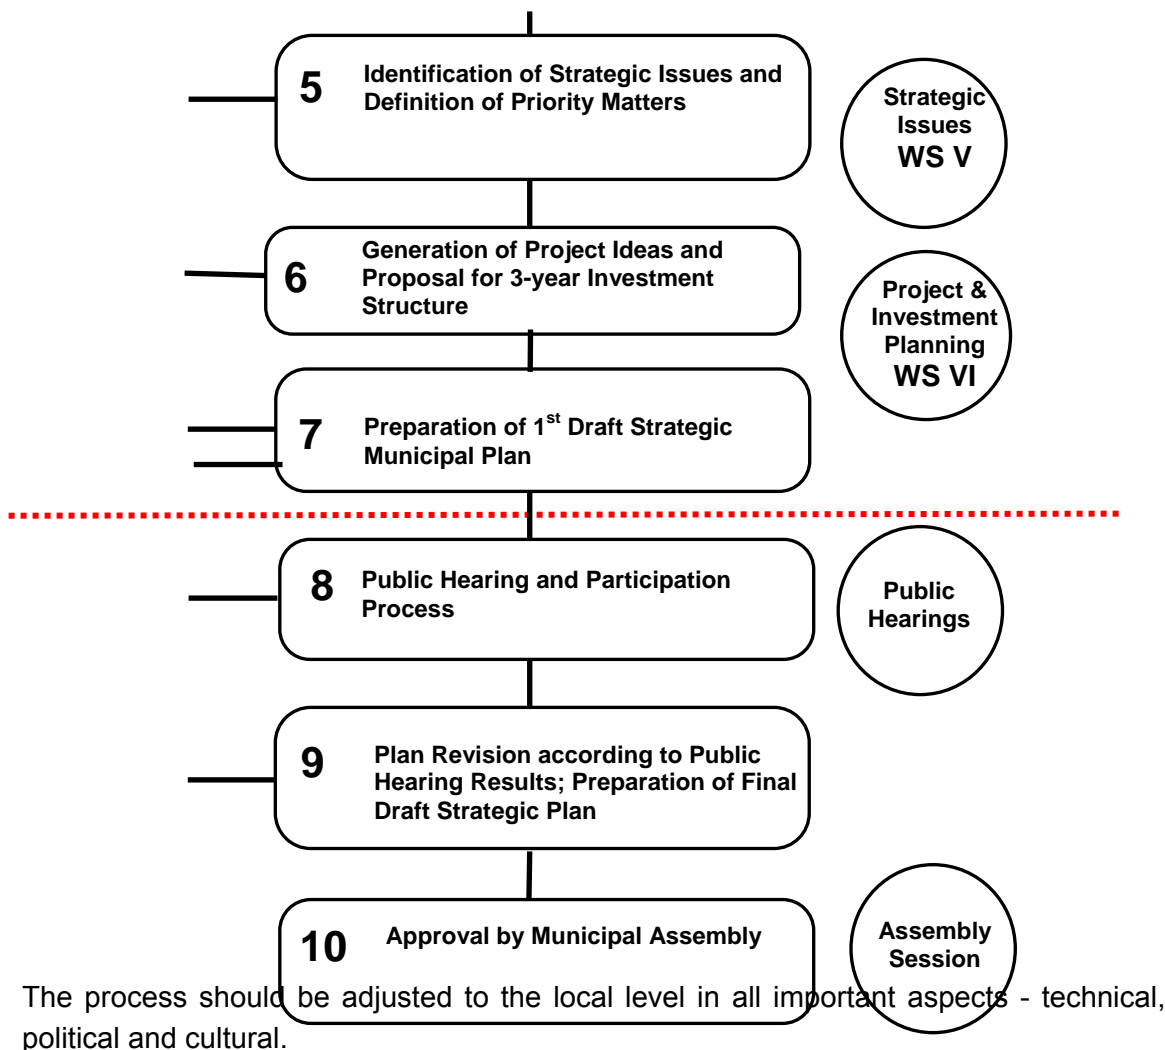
5 Identification of Strategic Issues and Definition of Priority Matters

Strategic Issues WS V

6 Generation of Project Ideas and Proposal for 3-year Investment Structure

Project & Investment Planning WS VI

7 Preparation of 1$^{st}$ Draft Strategic Municipal Plan

8 Public Hearing and Participation Process

Public Hearings

9 Plan Revision according to Public Hearing Results; Preparation of Final Draft Strategic Plan

10 Approval by Municipal Assembly

Assembly Session

The process should be adjusted to the local level in all important aspects - technical, political and cultural.